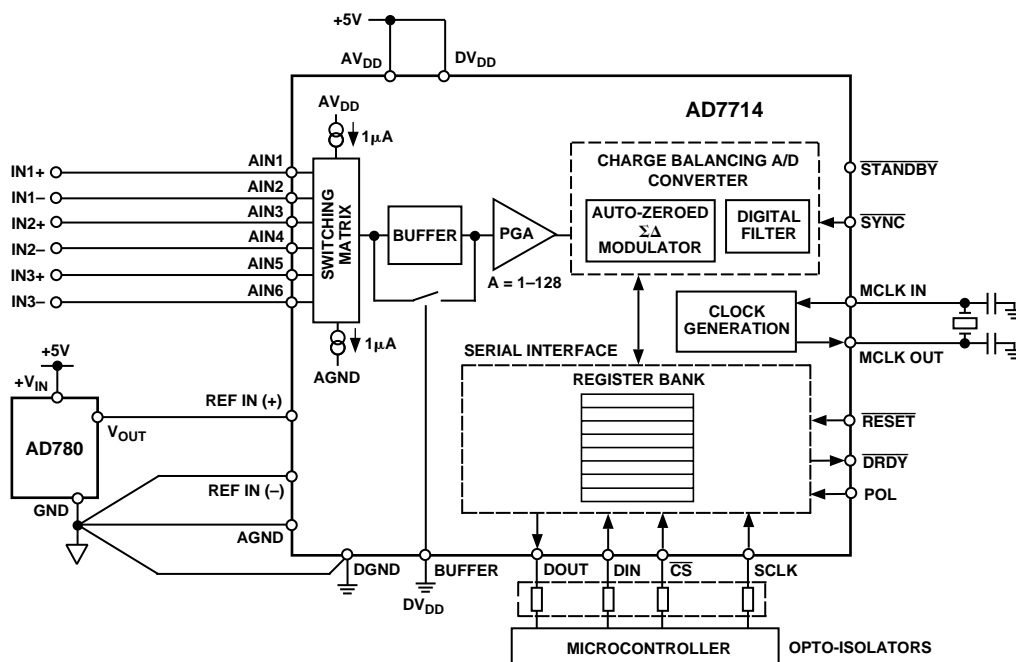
+5V
$AV_{DD}$
$DV_{DD}$
AD7714
$AV_{DD}$
1μA
IN1+
IN1–
IN2+
IN2–
IN3+
IN3–
AIN1
AIN2
AIN3
AIN4
AIN5
AIN6
SWITCHING MATRIX
BUFFER
PGA
A = 1–128
CHARGE BALANCING A/D CONVERTER
AUTO-ZEROED ΣΔ MODULATOR
DIGITAL FILTER
$\overline{STANDBY}$
$\overline{SYNC}$
MCLK IN
CLOCK GENERATION
MCLK OUT
1μA
AGND
+5V
$+V_{IN}$
AD780
$V_{OUT}$
GND
REF IN (+)
REF IN (–)
AGND
SERIAL INTERFACE
REGISTER BANK
$\overline{RESET}$
$\overline{DRDY}$
POL
DGND
BUFFER
$DV_{DD}$
DOUT
DIN
$\overline{CS}$
SCLK
MICROCONTROLLER
OPTO-ISOLATORS